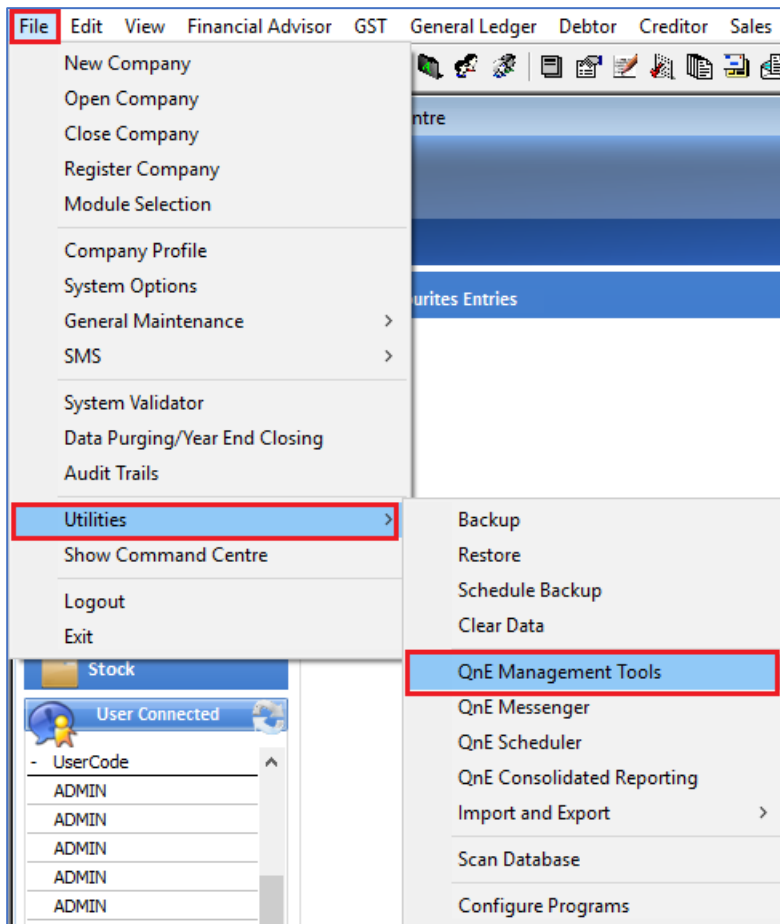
File Edit View Financial Advisor GST General Ledger Debtor Creditor Sales

New Company
Open Company
Close Company
Register Company
Module Selection

Company Profile
System Options
General Maintenance >
SMS >

System Validator
Data Purging/Year End Closing
Audit Trails

Utilities >
Show Command Centre

Logout
Exit

ntre

urites Entries

Backup
Restore
Schedule Backup
Clear Data

QnE Management Tools
QnE Messenger
QnE Scheduler
QnE Consolidated Reporting
Import and Export >

Scan Database

Configure Programs

Stock

User Connected

- UserCode
ADMIN
ADMIN
ADMIN
ADMIN
ADMIN